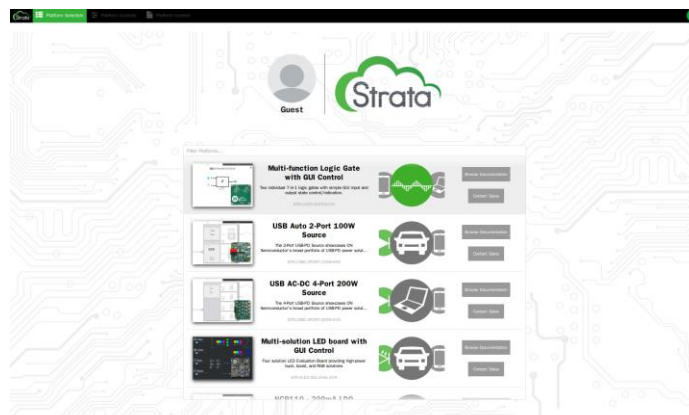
Strata Platform Selector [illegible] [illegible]

Guest

Strata

Filter Platforms...

Multi-function Logic Gate with GUI Control

Two individual 7-in-1 logic gates with simple GUI input and output state control/indication.

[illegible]

Browse Documentation

Contact Sales

USB Auto 2-Port 100W Source

The 2-Port USB-PD Source showcases ON Semiconductor's broad portfolio of USB-PD power solut...

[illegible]

Browse Documentation

Contact Sales

USB AC-DC 4-Port 200W Source

The 4-Port USB-PD Source showcases ON Semiconductor's broad portfolio of USB-PD power solut...

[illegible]

Browse Documentation

Contact Sales

Multi-solution LED board with GUI Control

Four solution LED Evaluation Board providing high-power buck, boost, and RGB solutions

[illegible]

Browse Documentation

Contact Sales

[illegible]